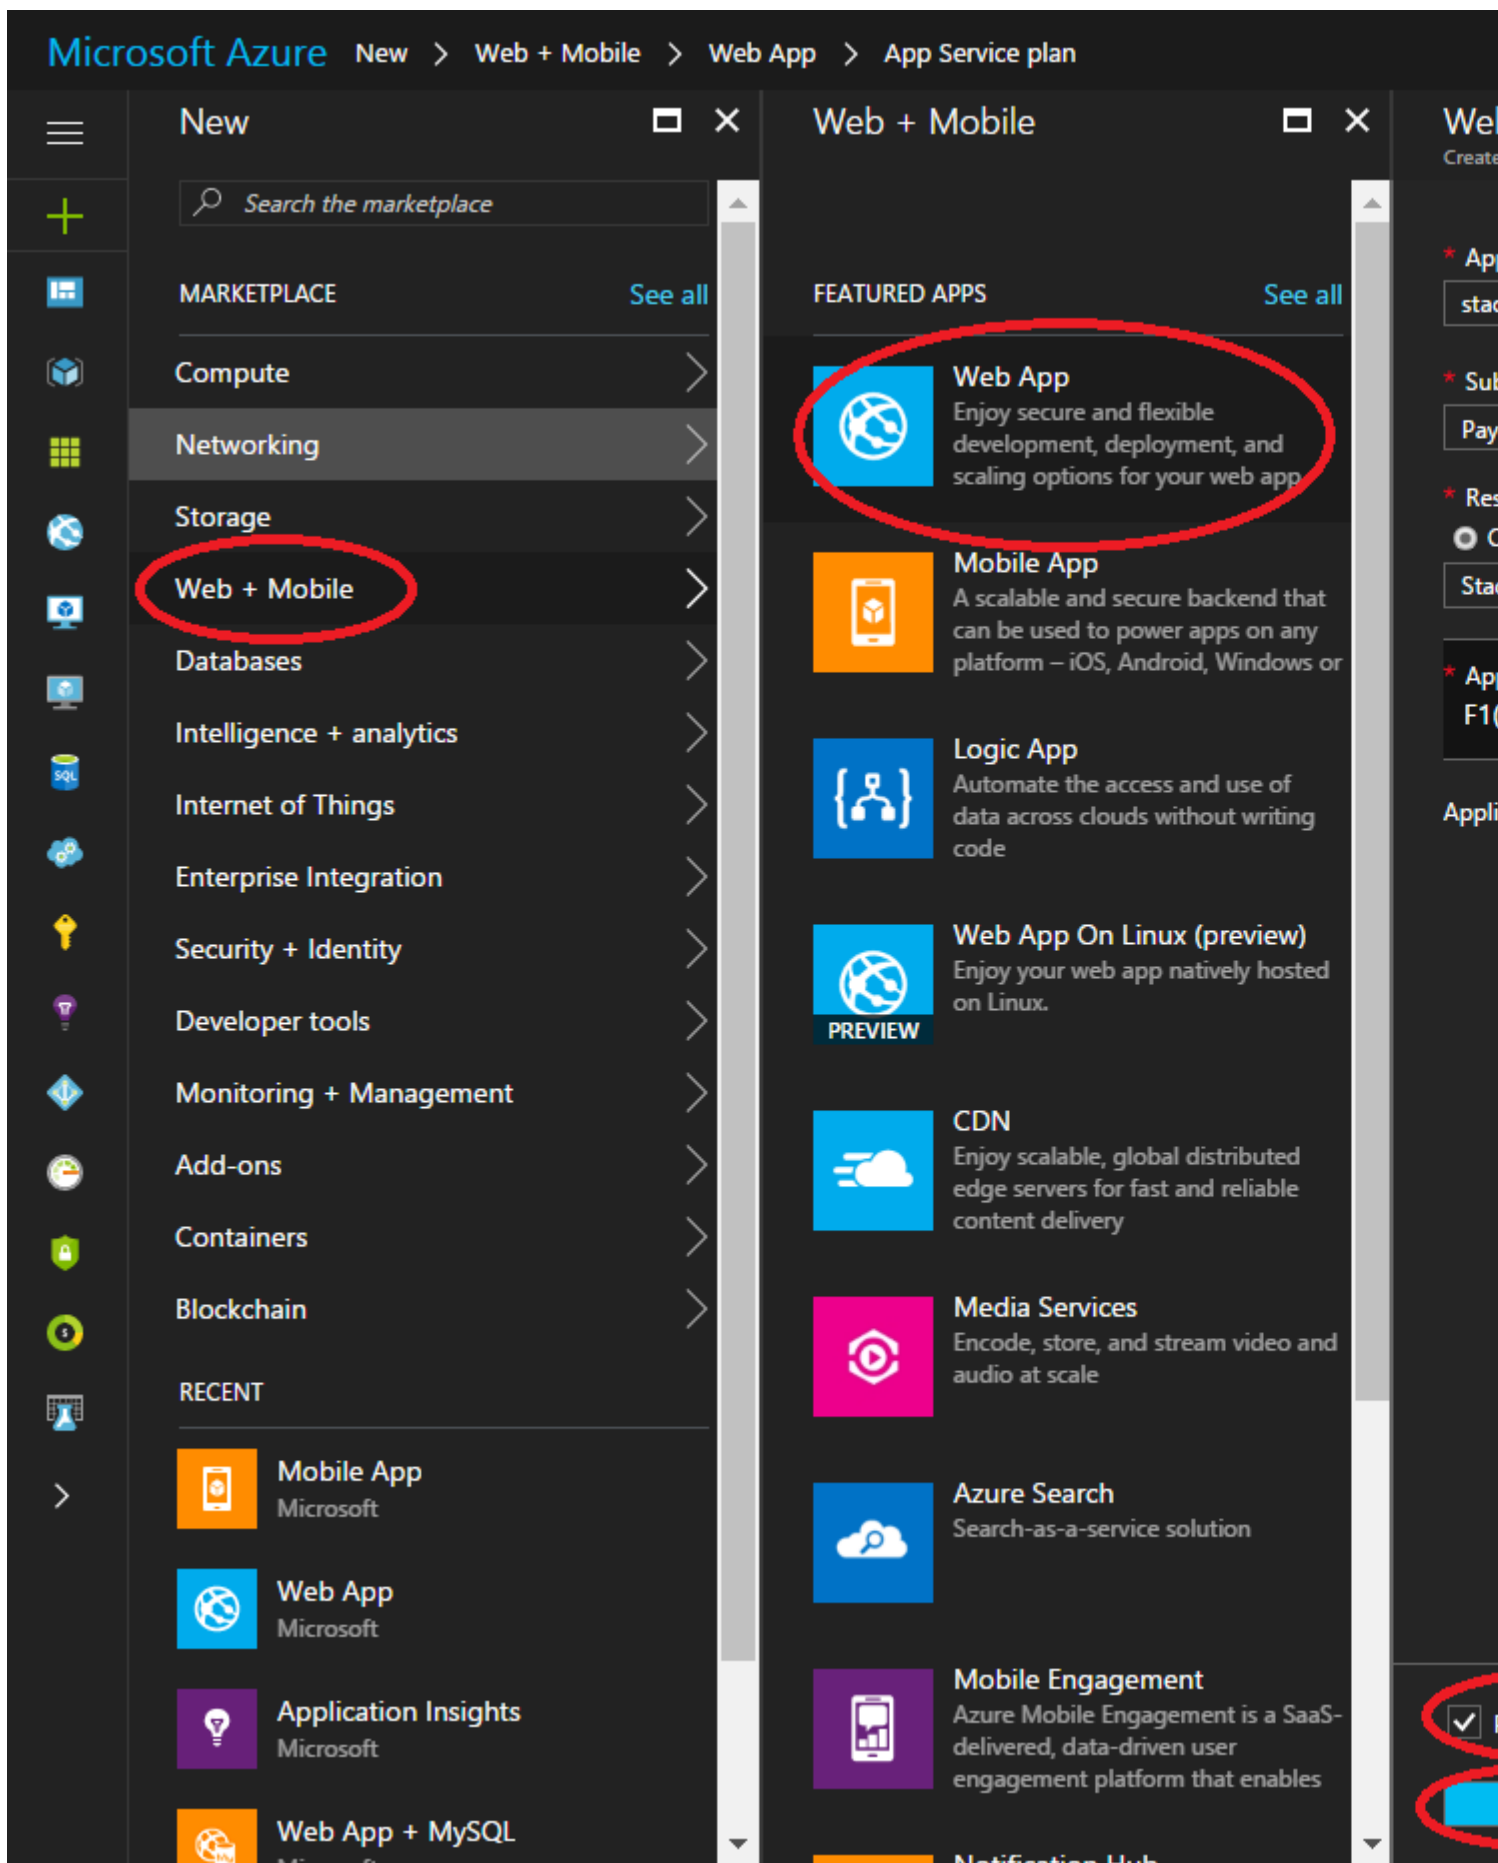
Microsoft Azure New > Web + Mobile > Web App > App Service plan

New

Search the marketplace

MARKETPLACE See all

Compute
Networking
Storage
Web + Mobile
Databases
Intelligence + analytics
Internet of Things
Enterprise Integration
Security + Identity
Developer tools
Monitoring + Management
Add-ons
Containers
Blockchain

RECENT

Mobile App
Microsoft

Web App
Microsoft

Application Insights
Microsoft

Web App + MySQL

Web + Mobile

FEATURED APPS See all

Web App
Enjoy secure and flexible development, deployment, and scaling options for your web app

Mobile App
A scalable and secure backend that can be used to power apps on any platform – iOS, Android, Windows or

Logic App
Automate the access and use of data across clouds without writing code

Web App On Linux (preview)
Enjoy your web app natively hosted on Linux.
PREVIEW

CDN
Enjoy scalable, global distributed edge servers for fast and reliable content delivery

Media Services
Encode, store, and stream video and audio at scale

Azure Search
Search-as-a-service solution

Mobile Engagement
Azure Mobile Engagement is a SaaS-delivered, data-driven user engagement platform that enables

Notification Hub

We
Create
* Ap
stac
* Sub
Pay
* Res
Sta
* Ap
F1
Appl